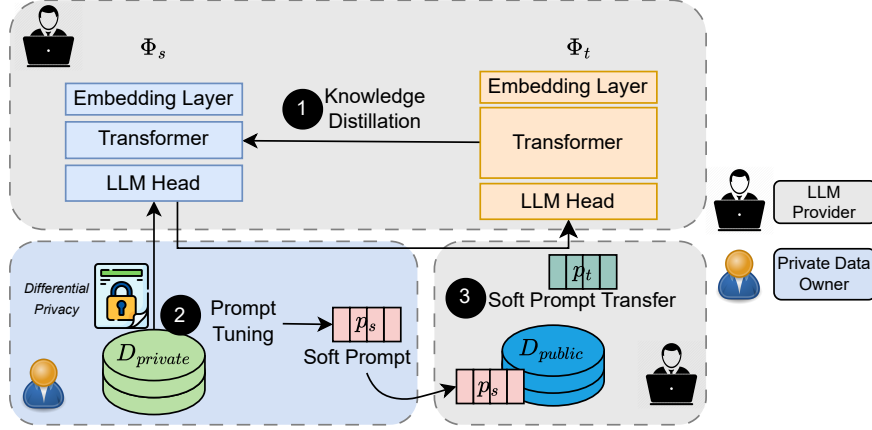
$\Phi_s$

$\Phi_t$

Embedding Layer

Transformer

LLM Head

1 Knowledge Distillation

Embedding Layer

Transformer

LLM Head

LLM Provider

Private Data Owner

Differential Privacy

2 Prompt Tuning

$p_s$

Soft Prompt

$D_{private}$

$p_t$

3 Soft Prompt Transfer

$D_{public}$

$p_s$